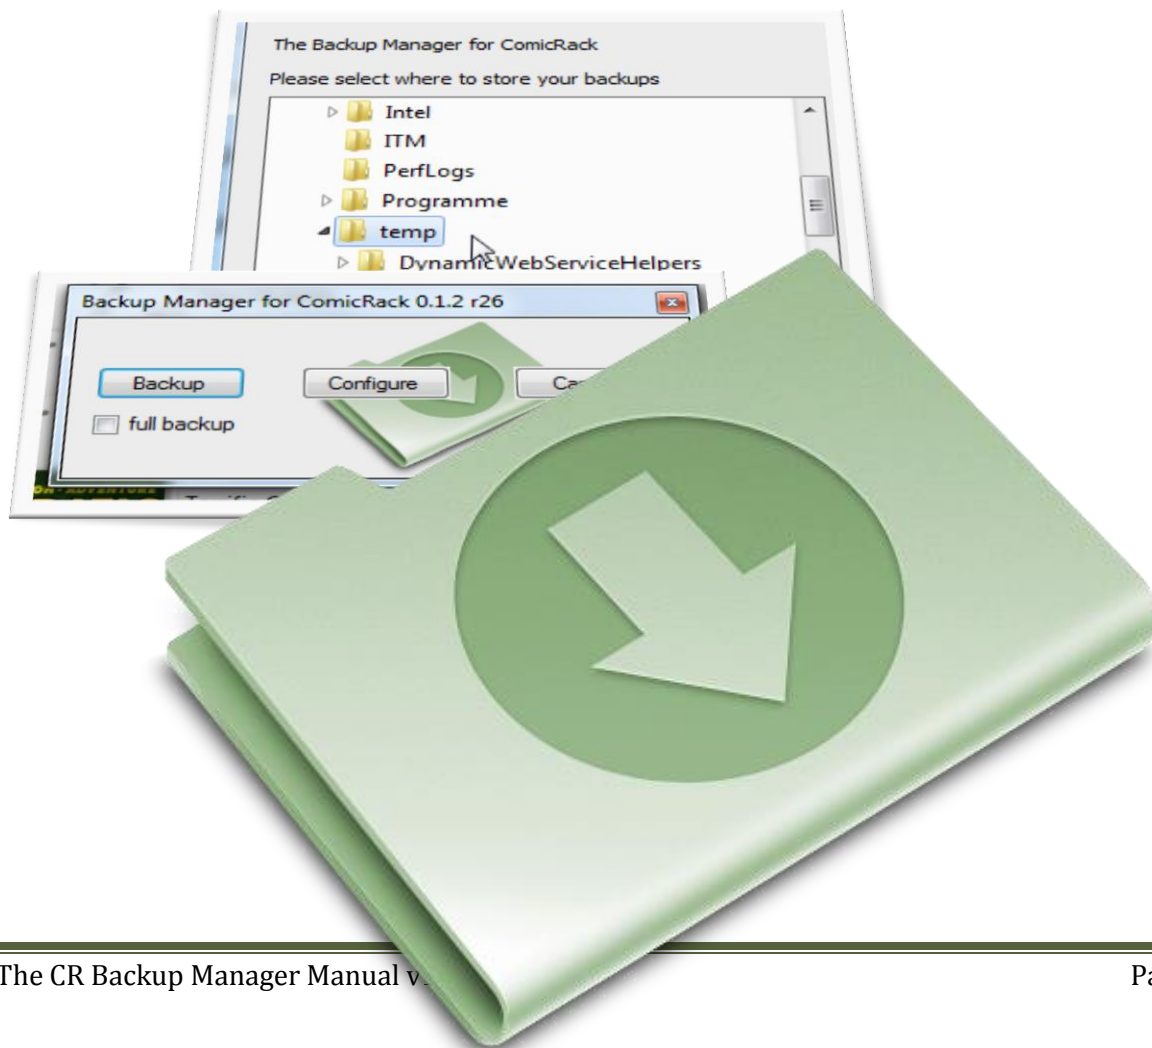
The Backup Manager for ComicRack

Please select where to store your backups

Intel
ITM
PerfLogs
Programme
temp
DynamicWebServiceHelpers

Backup Manager for ComicRack 0.1.2 r26

Backup
Configure
Ca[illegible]
full backup

The CR Backup Manager Manual v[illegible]

Pa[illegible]